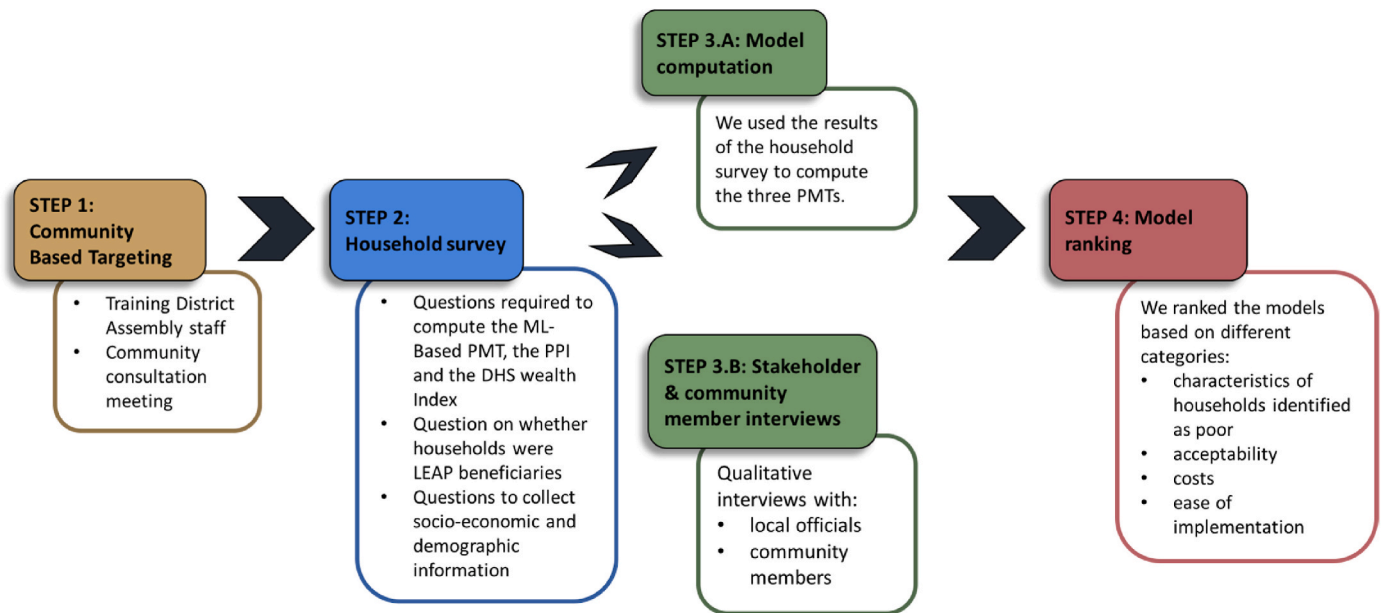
STEP 1: Community Based Targeting

- Training District Assembly staff
- Community consultation meeting

STEP 2: Household survey

- Questions required to compute the ML-Based PMT, the PPI and the DHS wealth Index
- Question on whether households were LEAP beneficiaries
- Questions to collect socio-economic and demographic information

STEP 3.A: Model computation

We used the results of the household survey to compute the three PMTs.

STEP 3.B: Stakeholder & community member interviews

Qualitative interviews with:
- local officials
- community members

STEP 4: Model ranking

We ranked the models based on different categories:
- characteristics of households identified as poor
- acceptability
- costs
- ease of implementation